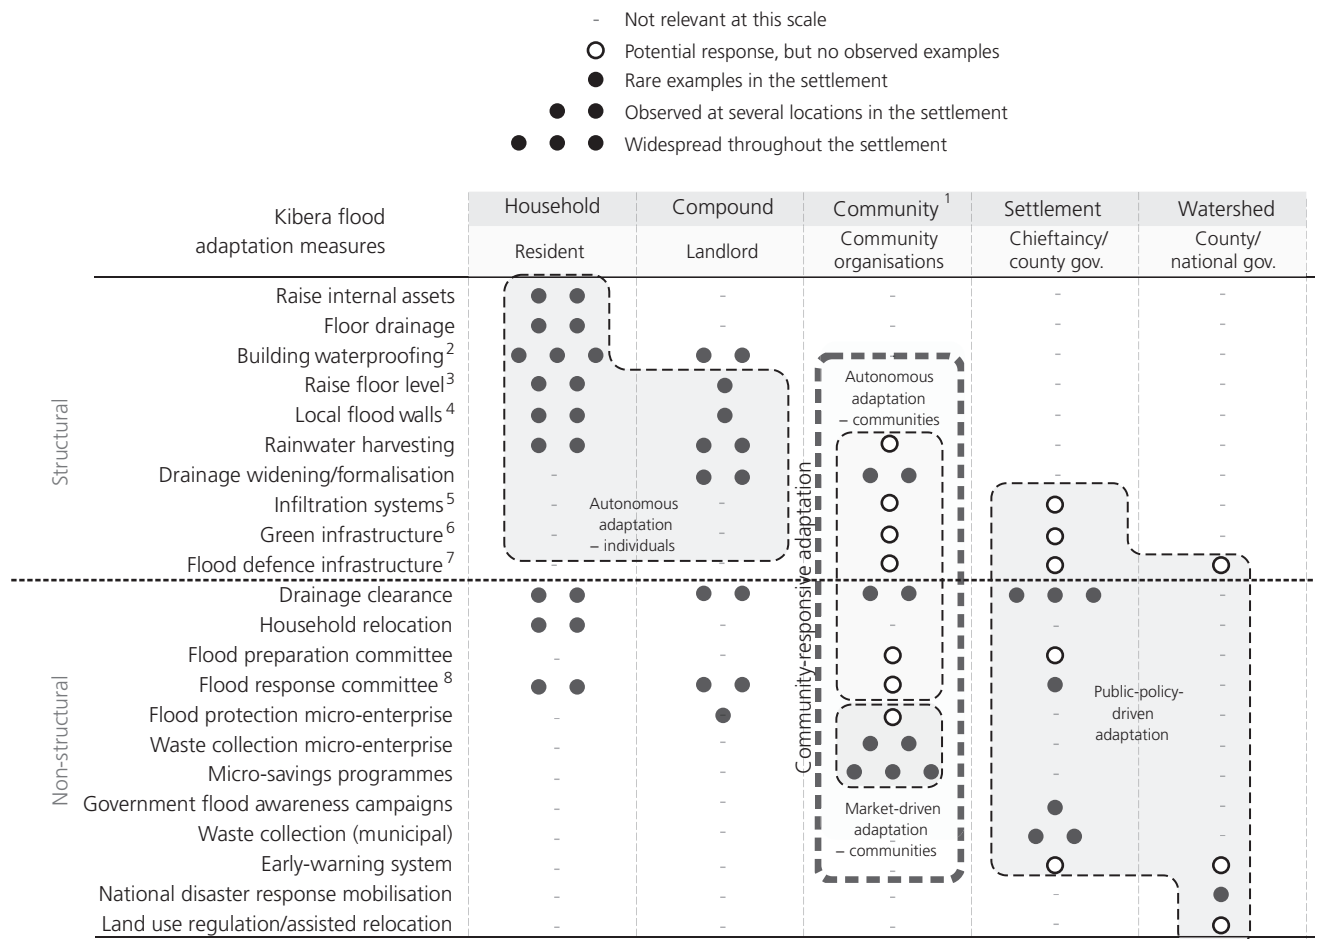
- Not relevant at this scale
Potential response, but no observed examples
Rare examples in the settlement
Observed at several locations in the settlement
Widespread throughout the settlement

| Kibera flood adaptation measures | Household<br>Resident | Compound<br>Landlord | Community $^1$<br>Community organisations | Settlement<br>Chieftaincy/ county gov. | Watershed<br>County/ national gov. |
|---|---|---|---|---|---|
| Raise internal assets | ● ● | - | - | - | - |
| Floor drainage | ● ● | - | - | - | - |
| Building waterproofing $^2$ | ● ● ● | ● ● | - | - | - |
| Raise floor level $^3$ | ● ● | ● | - | - | - |
| Local flood walls $^4$ | ● ● | ● | - | - | - |
| Rainwater harvesting | ● ● | ● ● | ○ | - | - |
| Drainage widening/formalisation | - | ● ● | ● ● | - | - |
| Infiltration systems $^5$ | - | - | ○ | ○ | - |
| Green infrastructure $^6$ | - | - | ○ | ○ | - |
| Flood defence infrastructure $^7$ | - | - | ○ | ○ | ○ |
| Drainage clearance | ● ● | ● ● | ● ● | ● ● ● | - |
| Household relocation | ● ● | - | - | - | - |
| Flood preparation committee | - | - | ○ | ○ | - |
| Flood response committee $^8$ | ● ● | ● ● | ○ | ● | - |
| Flood protection micro-enterprise | - | ● | ○ | - | - |
| Waste collection micro-enterprise | - | - | ● ● | - | - |
| Micro-savings programmes | - | - | ● ● ● | - | - |
| Government flood awareness campaigns | - | - | - | ● | - |
| Waste collection (municipal) | - | - | - | ● ● | - |
| Early-warning system | - | - | - | ○ | ○ |
| National disaster response mobilisation | - | - | - | - | ● |
| Land use regulation/assisted relocation | - | - | - | - | ○ |

Structural
Non-structural
Autonomous adaptation – individuals
Autonomous adaptation – communities
Community-responsive adaptation
Market-driven adaptation – communities
Public-policy-driven adaptation